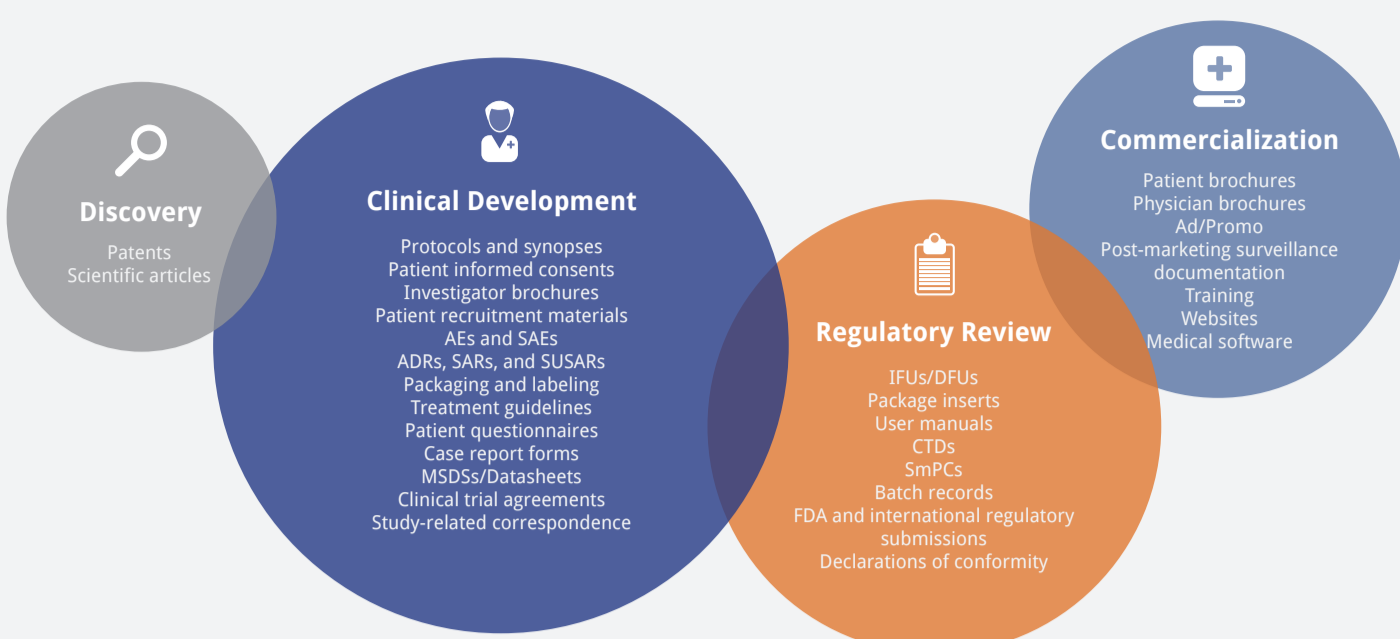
Discovery

Patents
Scientific articles

Clinical Development

Protocols and synopses
Patient informed consents
Investigator brochures
Patient recruitment materials
AEs and SAEs
ADRs, SARs, and SUSARs
Packaging and labeling
Treatment guidelines
Patient questionnaires
Case report forms
MSDSs/Datasheets
Clinical trial agreements
Study-related correspondence

Regulatory Review

IFUs/DFUs
Package inserts
User manuals
CTDs
SmPCs
Batch records
FDA and international regulatory submissions
Declarations of conformity

Commercialization

Patient brochures
Physician brochures
Ad/Promo
Post-marketing surveillance documentation
Training
Websites
Medical software